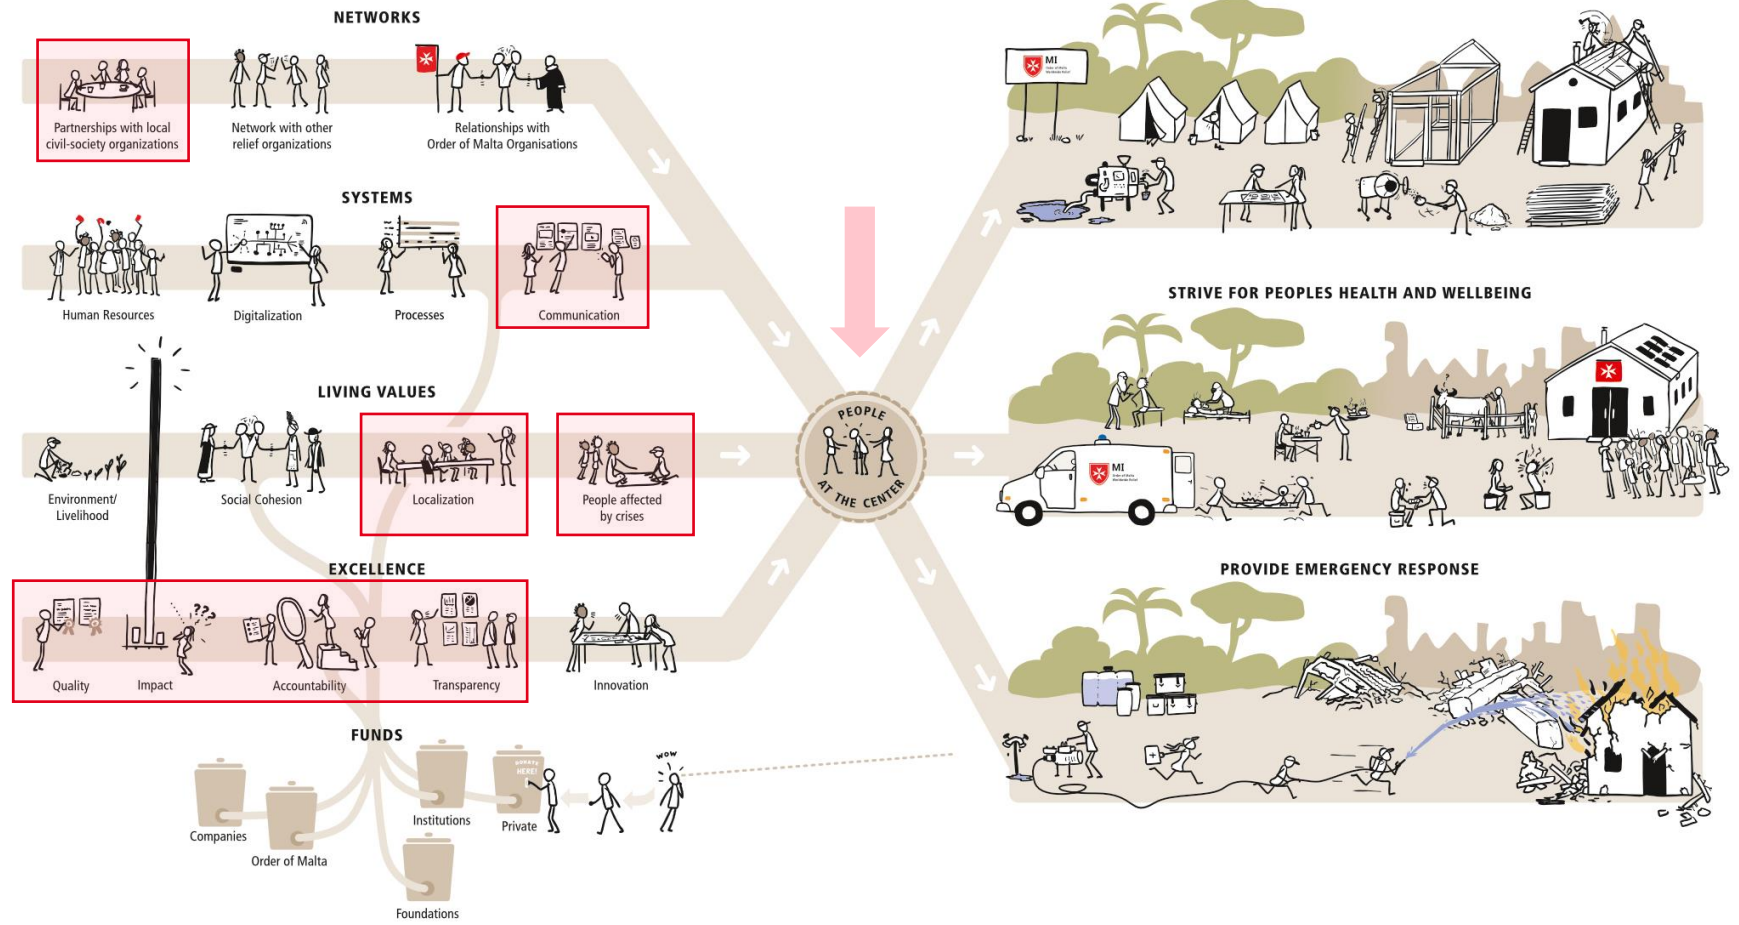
NETWORKS

Partnerships with local civil-society organizations

Network with other relief organizations

Relationships with Order of Malta Organisations

SYSTEMS

Human Resources

Digitalization

Processes

Communication

LIVING VALUES

Environment/ Livelihood

Social Cohesion

Localization

People affected by crises

EXCELLENCE

Quality

Impact

Accountability

Transparency

Innovation

FUNDS

Companies

Order of Malta

Institutions

Private

Foundations

DONATE HERE!

WOW

PEOPLE AT THE CENTER

MI

STRIVE FOR PEOPLES HEALTH AND WELLBEING

MI

PROVIDE EMERGENCY RESPONSE